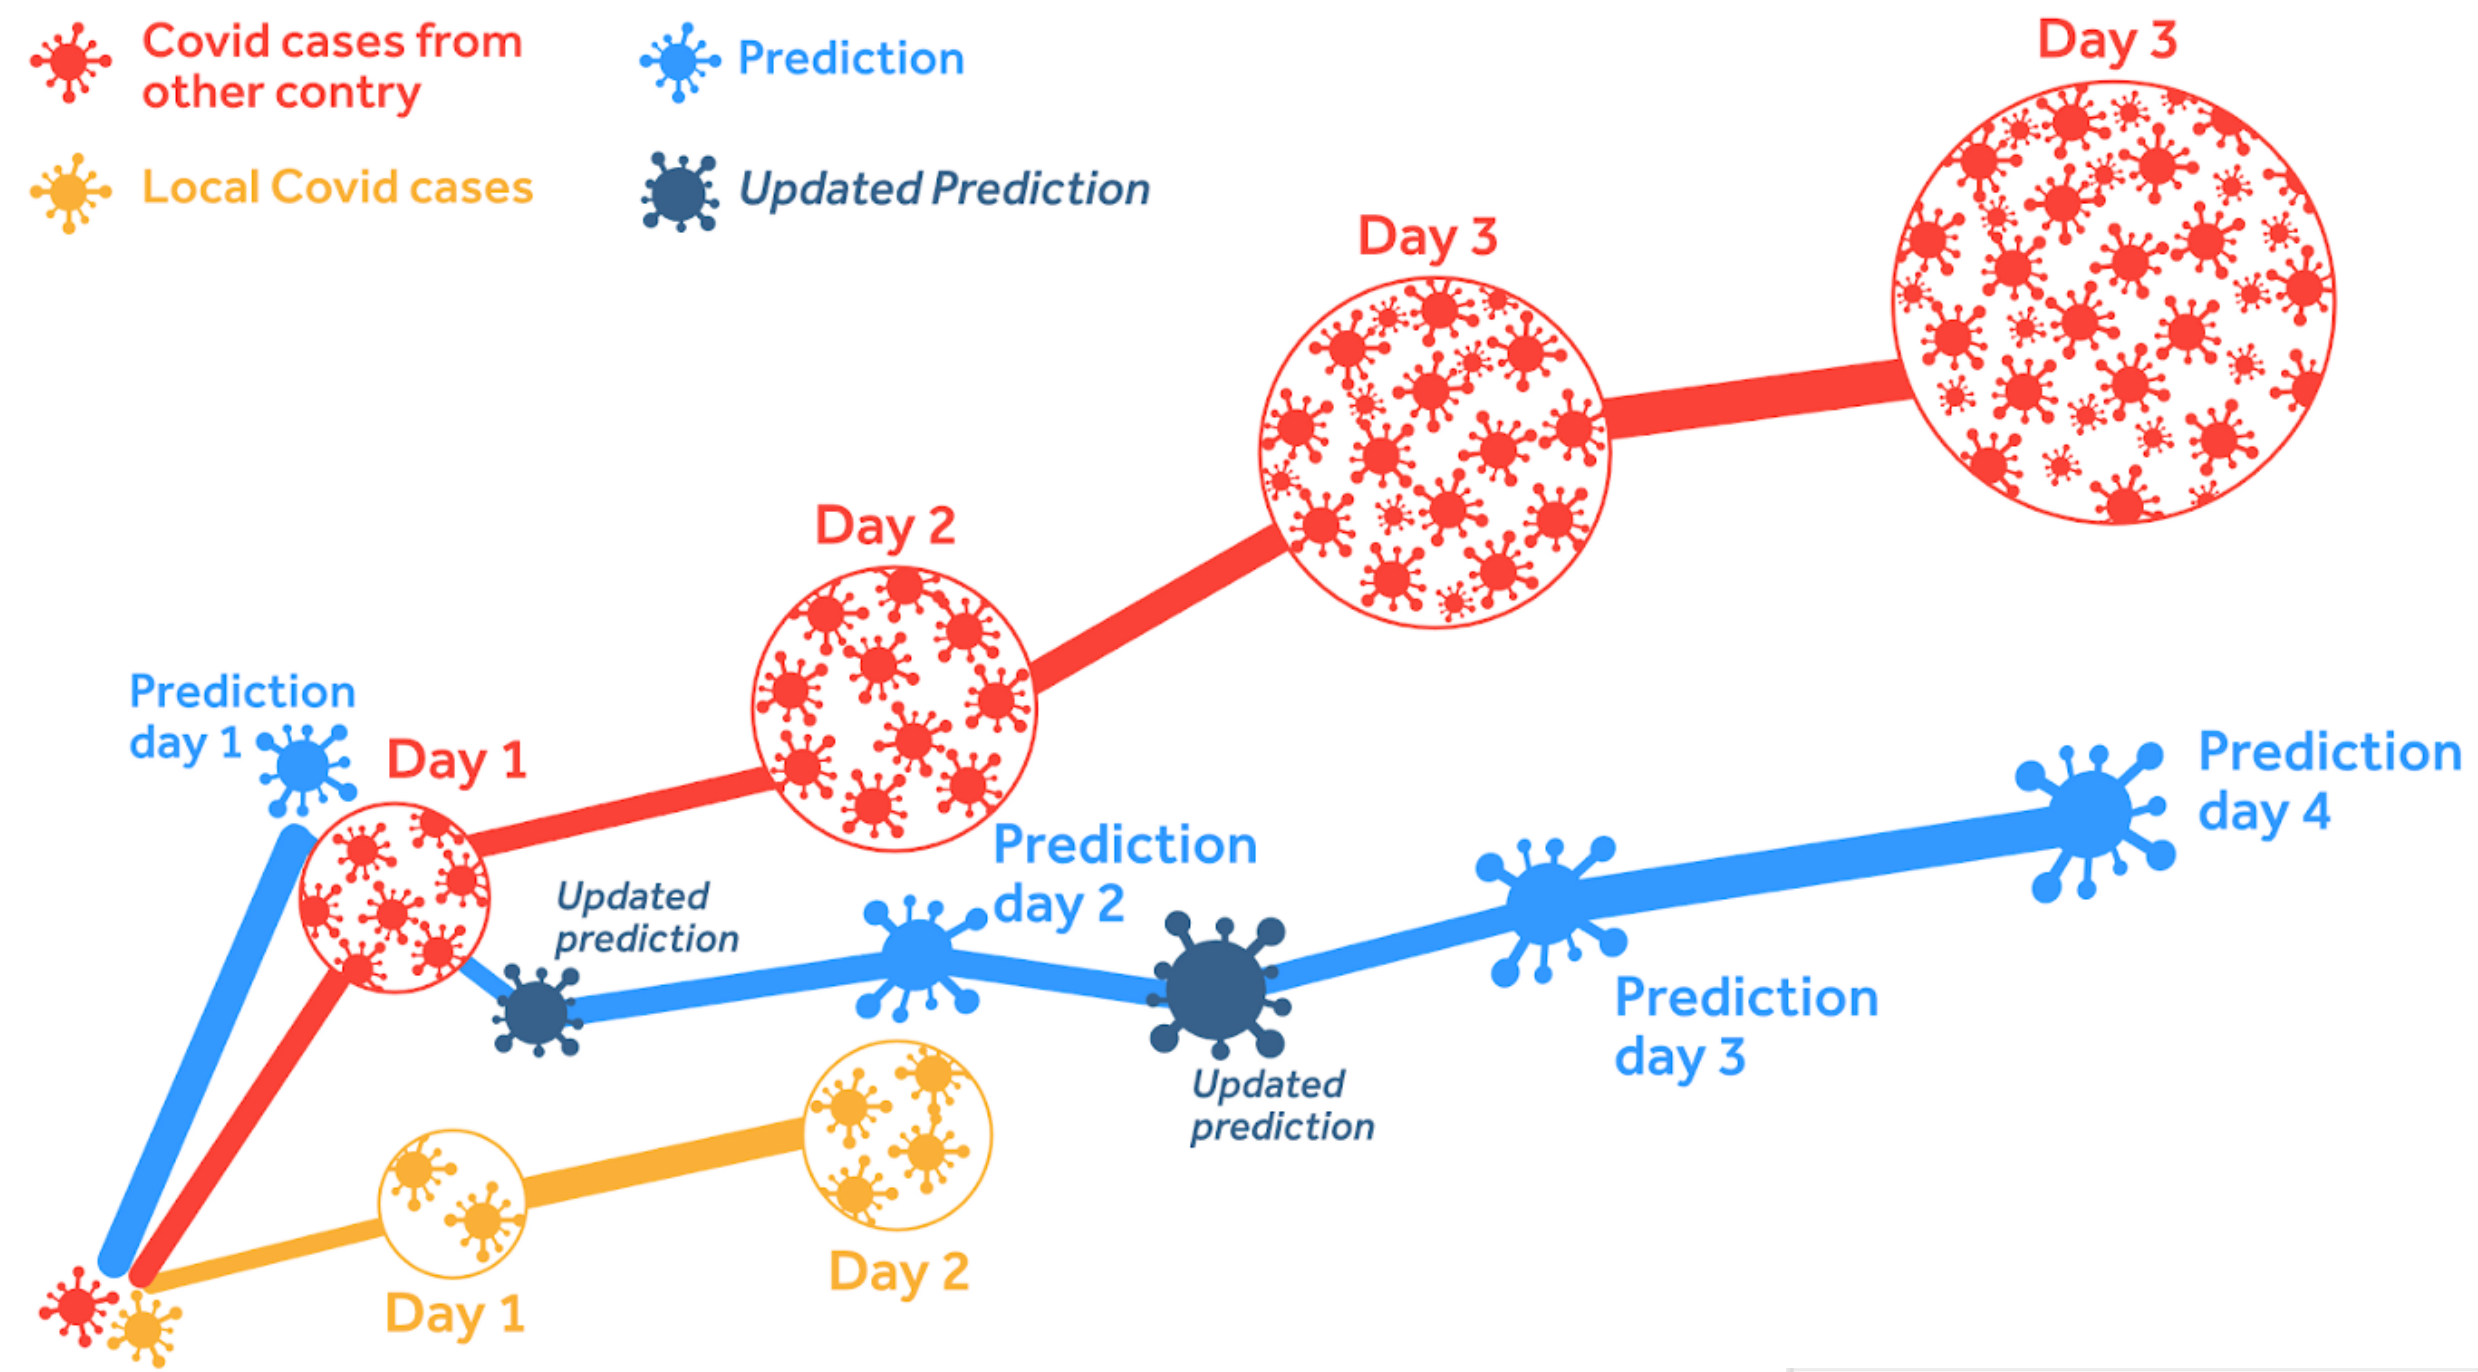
Covid cases from other contry

Prediction

Local Covid cases

Updated Prediction

Day 3

Day 3

Day 2

Prediction day 1

Day 1

Prediction day 4

Updated prediction

Prediction day 2

Updated prediction

Prediction day 3

Day 2

Day 1